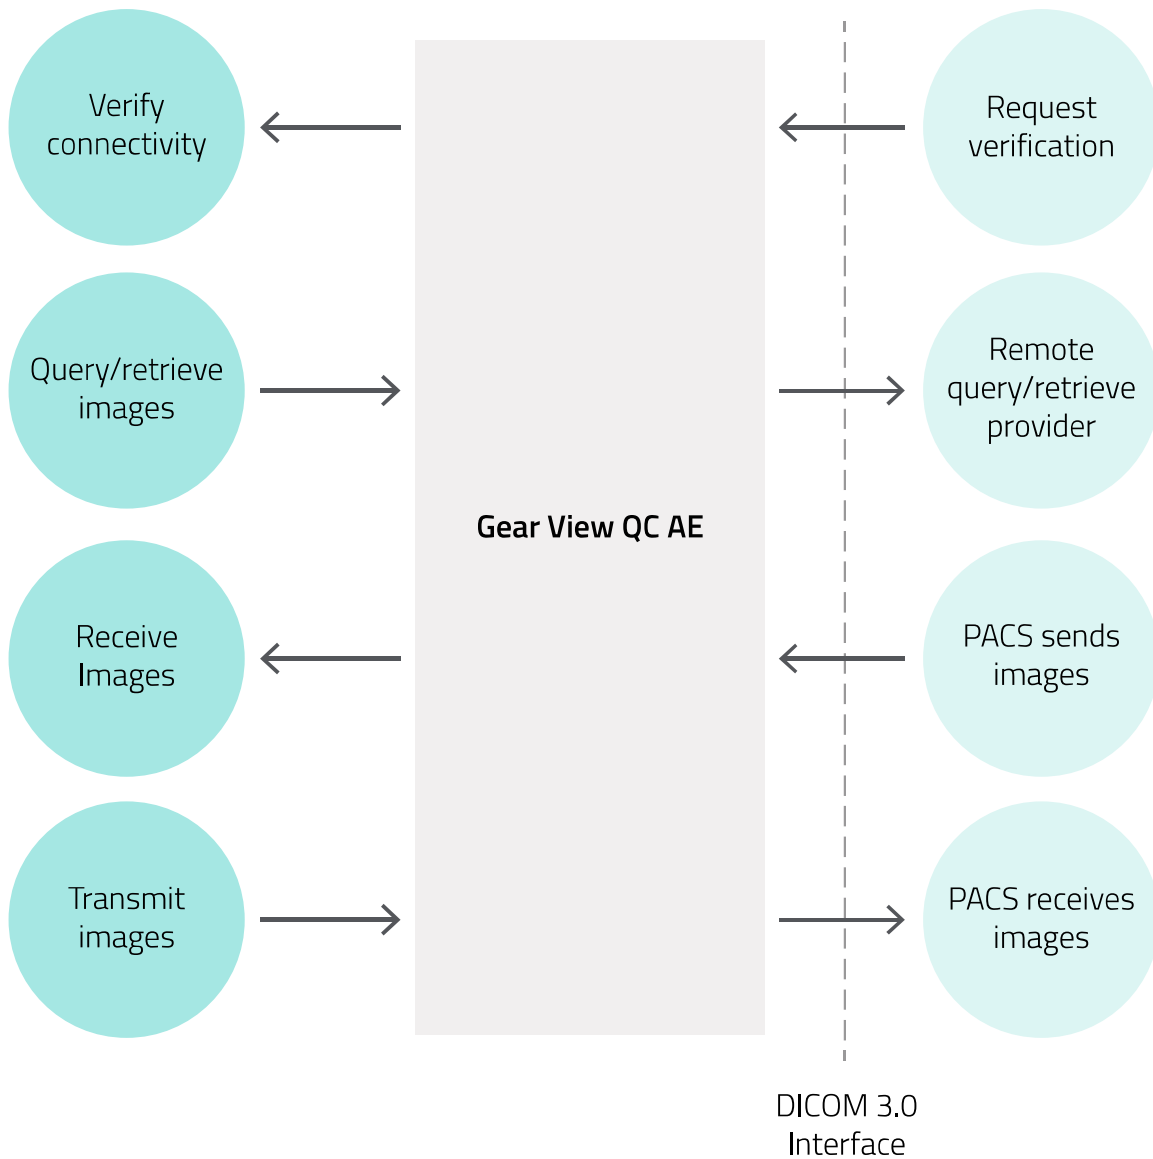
Verify connectivity

Query/retrieve images

Receive Images

Transmit images

Gear View QC AE

Request verification

Remote query/retrieve provider

PACS sends images

PACS receives images

DICOM 3.0 Interface